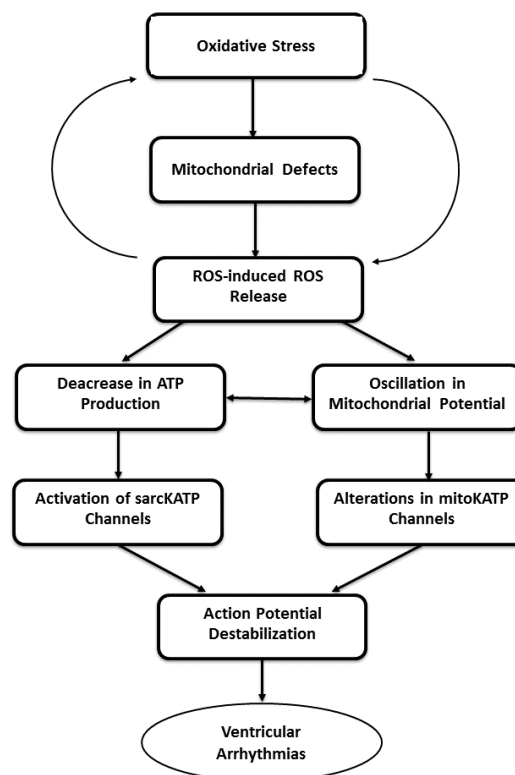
Oxidative Stress

Mitochondrial Defects

ROS-induced ROS Release

Deacrease in ATP Production

Oscillation in Mitochondrial Potential

Activation of sarcKATP Channels

Alterations in mitoKATP Channels

Action Potential Destabilization

Ventricular Arrhythmias